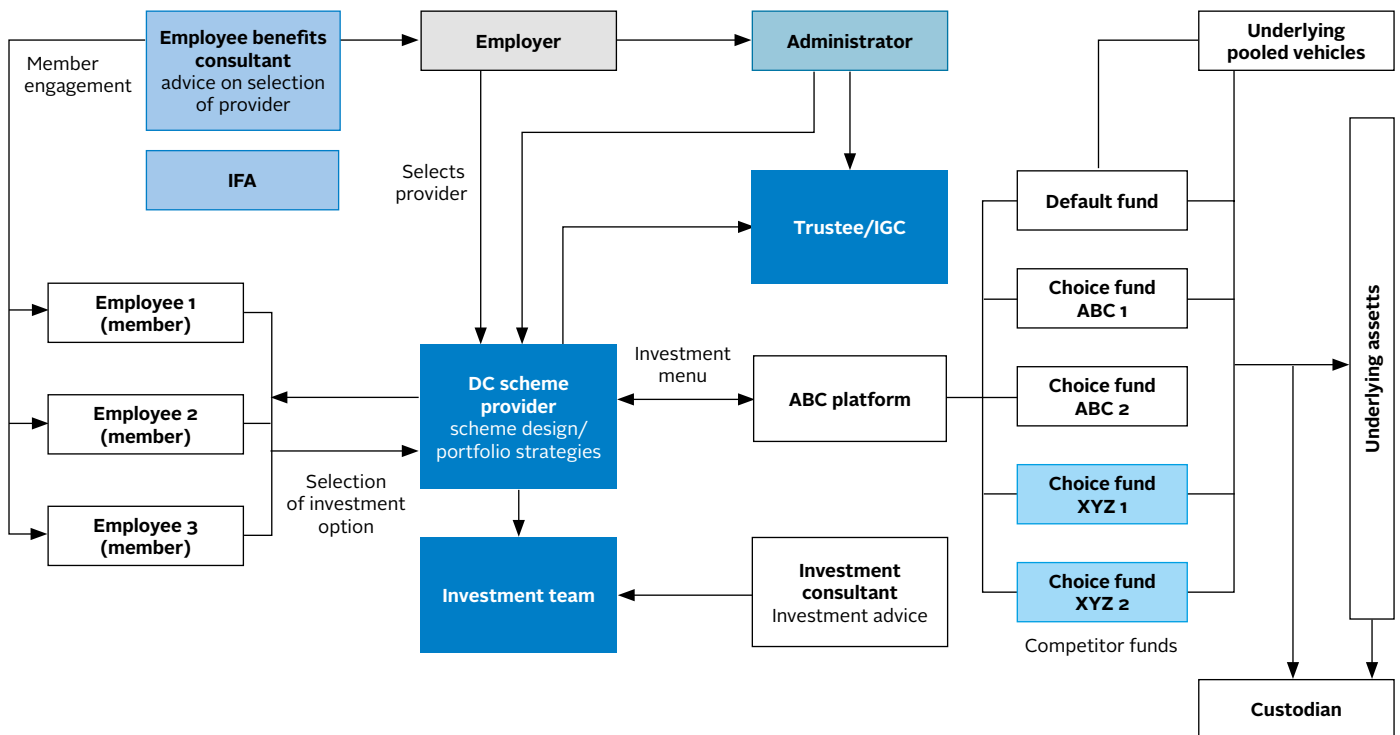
Member engagement

Employee benefits consultant
advice on selection of provider

IFA

Employer

Administrator

Underlying pooled vehicles

Selects provider

Trustee/IGC

Default fund

Choice fund ABC 1

Choice fund ABC 2

Choice fund XYZ 1

Choice fund XYZ 2

Competitor funds

Underlying assets

Employee 1 (member)

Employee 2 (member)

Employee 3 (member)

Selection of investment option

DC scheme provider
scheme design/ portfolio strategies

Investment menu

ABC platform

Investment team

Investment consultant
Investment advice

Custodian